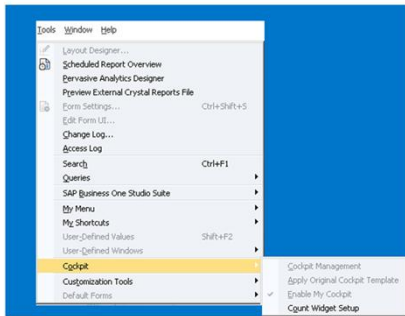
Tools Window Help

Layout Designer...
Scheduled Report Overview
Pervasive Analytics Designer
Preview External Crystal Reports File
Form Settings... Ctrl+Shift+S
Edit Form UI...
Change Log...
Access Log
Search Ctrl+F1
Queries
SAP Business One Studio Suite
My Menu
My Shortcuts
User-Defined Values Shift+F2
User-Defined Windows
Cockpit
Customization Tools
Default Forms

Cockpit Management
Apply Original Cockpit Template
Enable My Cockpit
Count Widget Setup